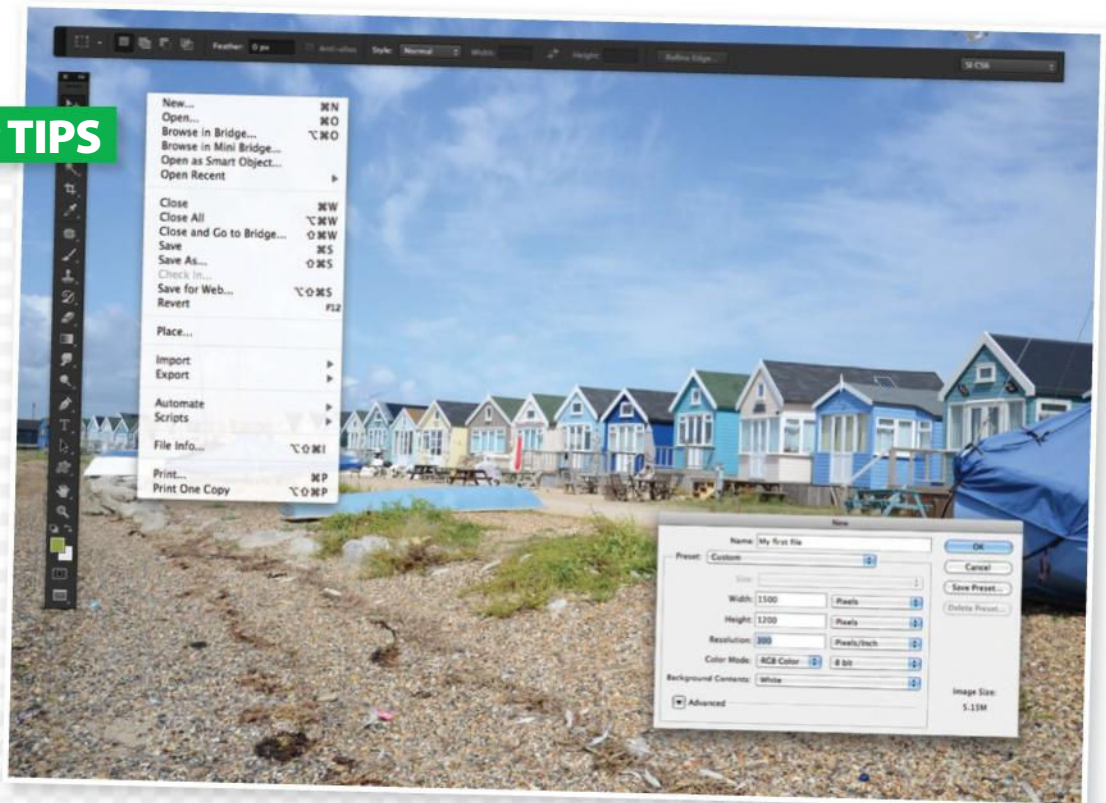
TIPS

Feather: 0 px Anti-alias Style: Normal Width: Height: Refine Edge...

SI CS6

New... ⌘N
Open... ⌘O
Browse in Bridge... ⌥⌘O
Browse in Mini Bridge...
Open as Smart Object...
Open Recent ▸

Close ⌘W
Close All ⌥⌘W
Close and Go to Bridge... ⇧⌘W
Save ⌘S
Save As... ⇧⌘S
Check In...
Save for Web... ⌥⇧⌘S
Revert F12

Place...

Import ▸
Export ▸

Automate ▸
Scripts ▸

File Info... ⌥⇧⌘I

Print... ⌘P
Print One Copy ⌥⇧⌘P

New

Name: My first file
Preset: Custom
Size:
Width: 1500 Pixels
Height: 1200 Pixels
Resolution: 300 Pixels/Inch
Color Mode: RGB Color 8 bit
Background Contents: White
Advanced

OK
Cancel
Save Preset...
Delete Preset...

Image Size:
5.15M